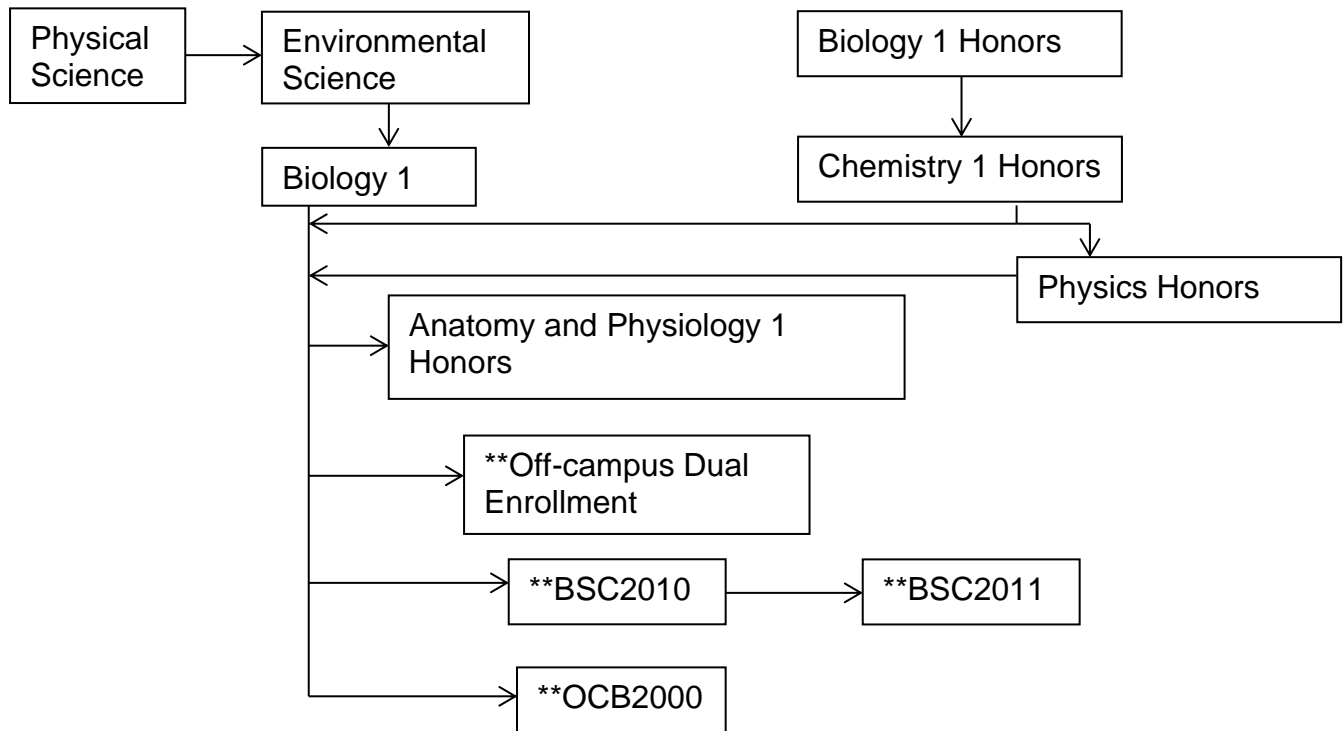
Physical Science

Environmental Science

Biology 1 Honors

Biology 1

Chemistry 1 Honors

Physics Honors

Anatomy and Physiology 1 Honors

**Off-campus Dual Enrollment

**BSC2010

**BSC2011

**OCB2000